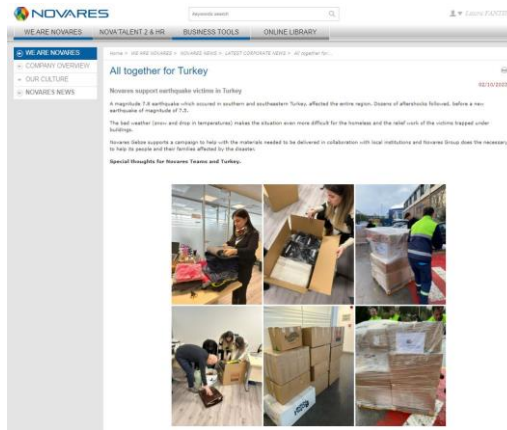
NOVARES

Keywords search

Zeynep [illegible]

WE ARE NOVARES
NOVA'TALENT 2 & HR
BUSINESS TOOLS
ONLINE LIBRARY

WE ARE NOVARES
COMPANY OVERVIEW
OUR CULTURE
NOVARES NEWS

Home > WE ARE NOVARES > NOVARES NEWS > LATEST CORPORATE NEWS > All together for...

All together for Turkey

02/10/2023

Novares support earthquake victims in Turkey

A magnitude 7.8 earthquake which occured in southern and southeastern Turkey, affected the entire region. Dozens of aftershocks followed, before a new earthquake of magnitude of 7.5.

The bad weather (snow and drop in temperatures) makes the situation even more difficult for the homeless and the relief work of the victims trapped under buildings.

Novares Gebze supports a campaign to help with the materials needed to be delivered in collaboration with local institutions and Novares Group does the necessary to help to people and their families affected by the disaster.

Special thoughts for Novares Teams and Turkey.